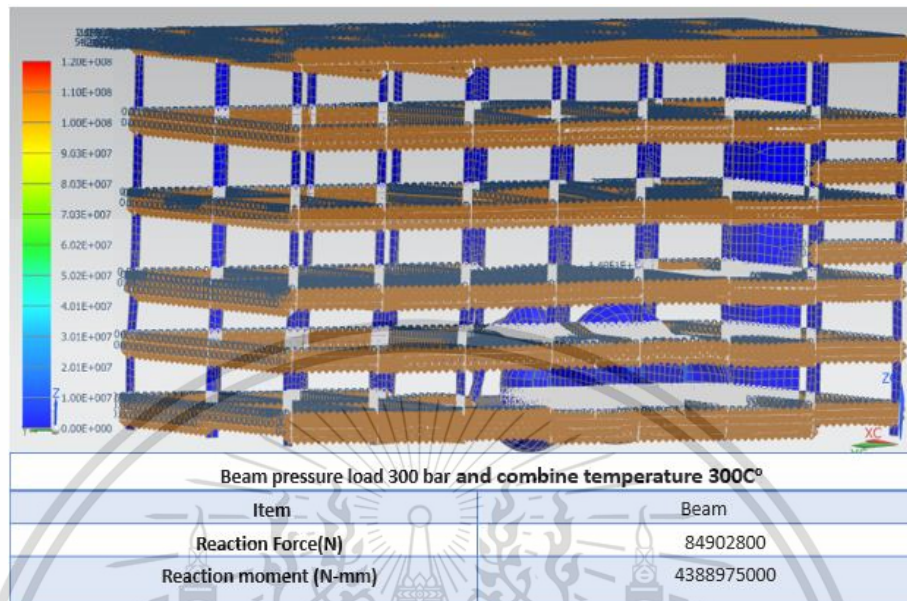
1.20E+008
1.10E+008
1.00E+008
9.03E+007
8.03E+007
7.03E+007
6.02E+007
5.02E+007
4.01E+007
3.01E+007
2.01E+007
1.00E+007
0.00E+000

Z
XC

| Beam pressure load 300 bar and combine temperature 300C° | |
|---|---|
| Item | Beam |
| Reaction Force(N) | 84902800 |
| Reaction moment (N-mm) | 4388975000 |